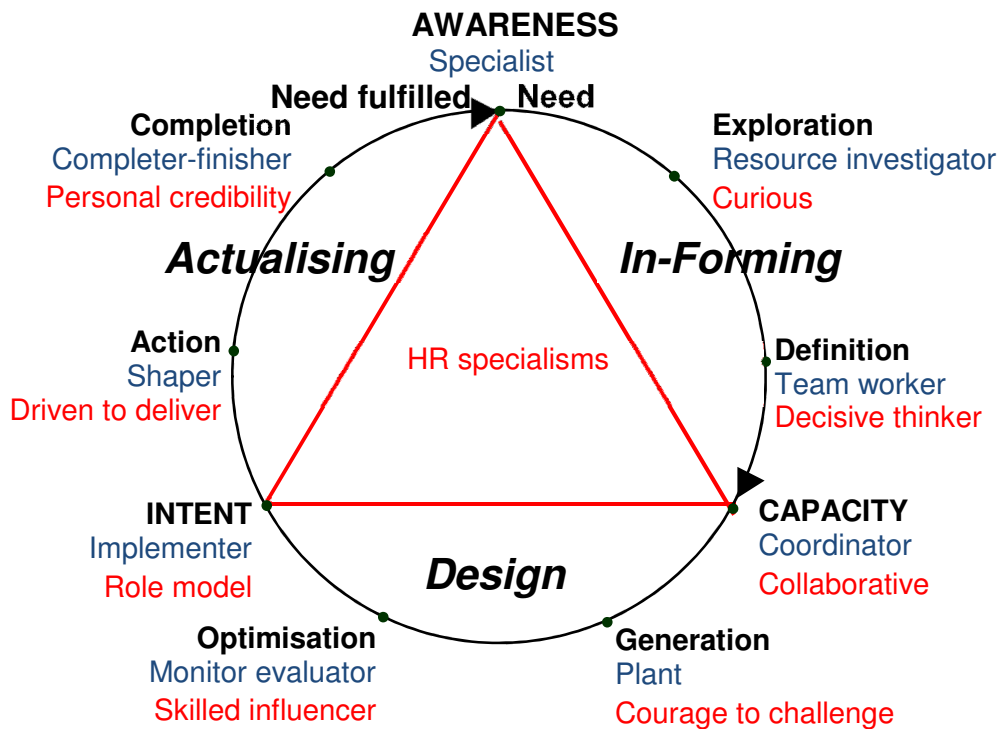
AWARENESS
Specialist
Need fulfilled
Need

Completion
Completer-finisher
Personal credibility

Exploration
Resource investigator
Curious

Actualising

In-Forming

HR specialisms

Action
Shaper
Driven to deliver

Definition
Team worker
Decisive thinker

INTENT
Implementer
Role model

CAPACITY
Coordinator
Collaborative

Design

Optimisation
Monitor evaluator
Skilled influencer

Generation
Plant
Courage to challenge